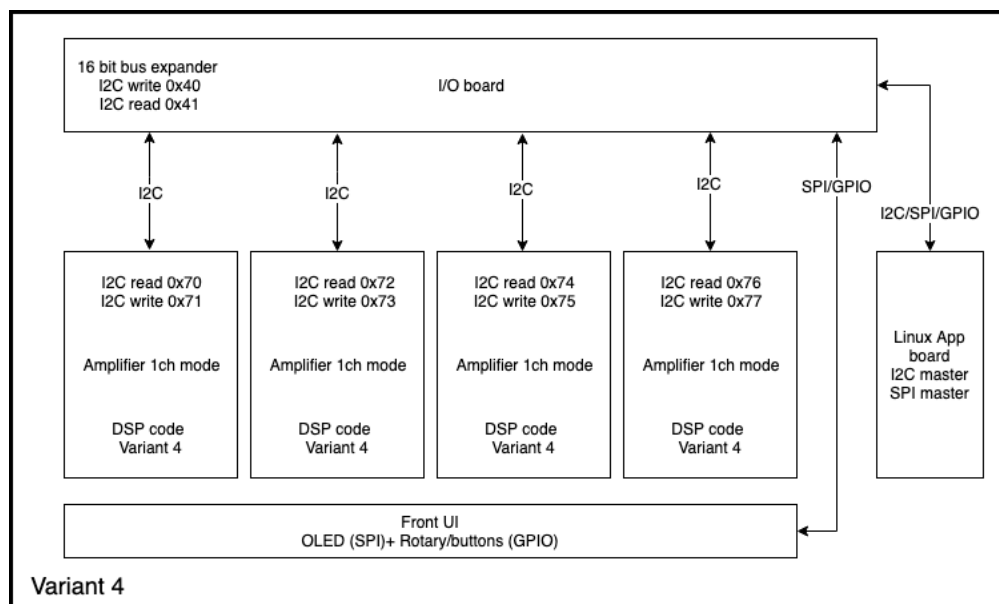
16 bit bus expander
I2C write 0x40
I2C read 0x41

I/O board

I2C

I2C

I2C

I2C

SPI/GPIO

I2C/SPI/GPIO

I2C read 0x70
I2C write 0x71

Amplifier 1ch mode

DSP code
Variant 4

I2C read 0x72
I2C write 0x73

Amplifier 1ch mode

DSP code
Variant 4

I2C read 0x74
I2C write 0x75

Amplifier 1ch mode

DSP code
Variant 4

I2C read 0x76
I2C write 0x77

Amplifier 1ch mode

DSP code
Variant 4

Linux App board
I2C master
SPI master

Front UI
OLED (SPI)+ Rotary/buttons (GPIO)

Variant 4